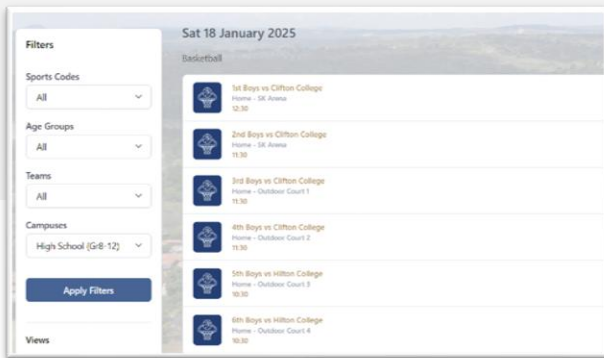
Filters

Sports Codes

All

Age Groups

All

Teams

All

Campuses

High School (Gr8-12)

Apply Filters

Views

Sat 18 January 2025

Basketball

1st Boys vs Clifton College
Home - SK Arena
12:30

2nd Boys vs Clifton College
Home - SK Arena
11:30

3rd Boys vs Clifton College
Home - Outdoor Court 1
11:30

4th Boys vs Clifton College
Home - Outdoor Court 2
11:30

5th Boys vs Hilton College
Home - Outdoor Court 3
10:30

6th Boys vs Hilton College
Home - Outdoor Court 4
10:30